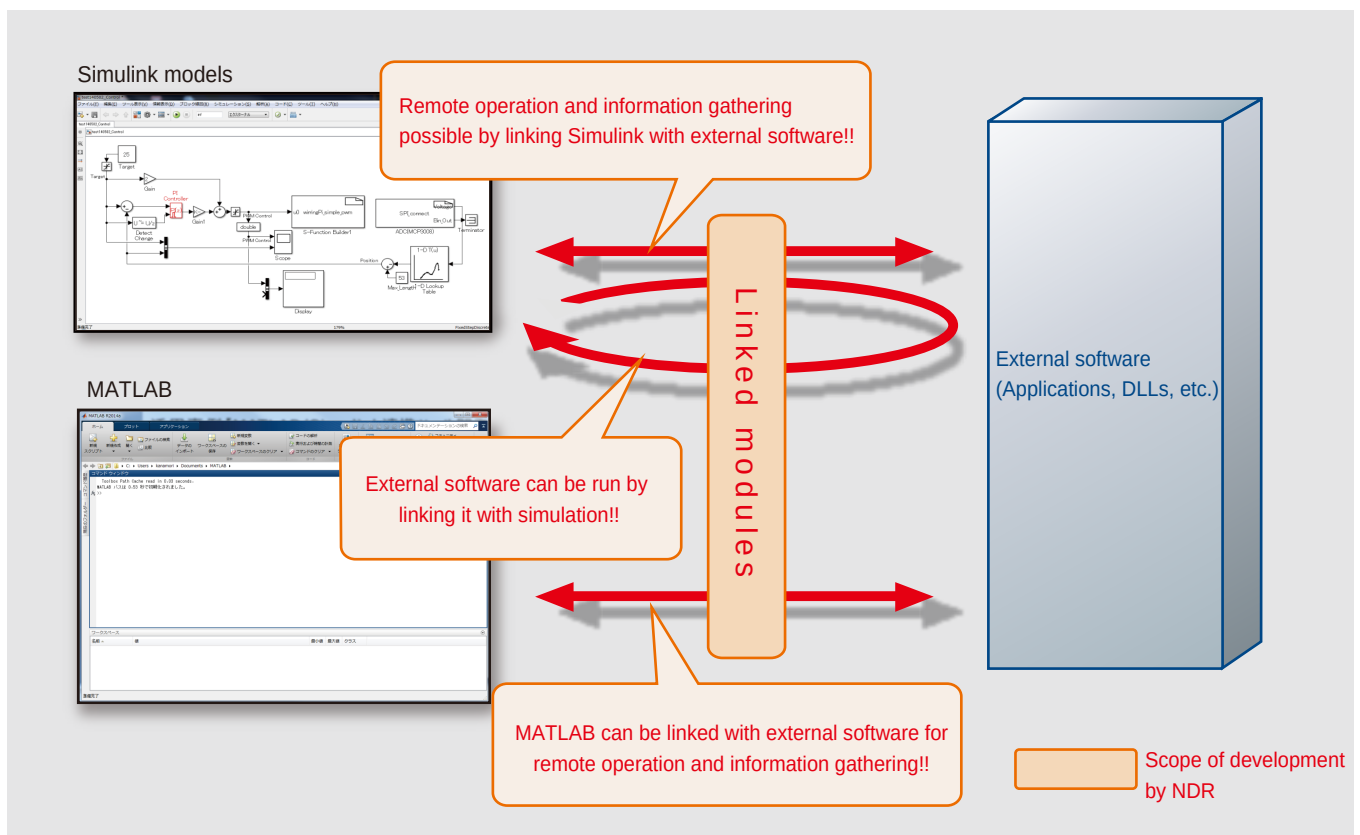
Simulink models

Remote operation and information gathering possible by linking Simulink with external software!!

MATLAB

Linked modules

External software (Applications, DLLs, etc.)

External software can be run by linking it with simulation!!

MATLAB can be linked with external software for remote operation and information gathering!!

Scope of development by NDR